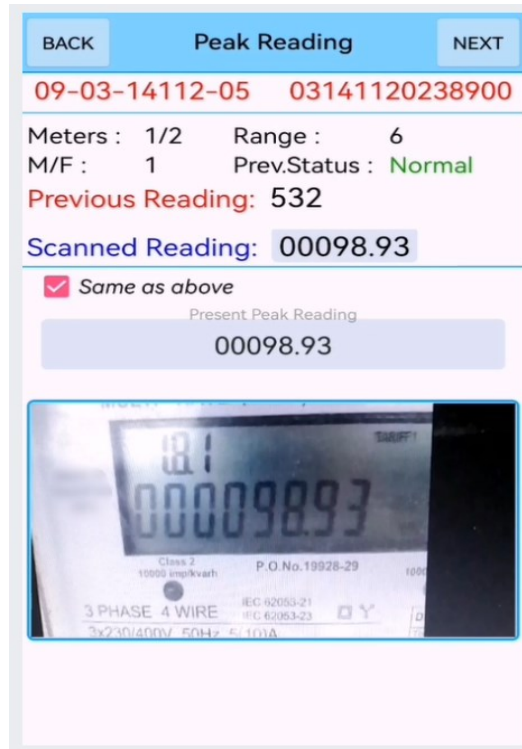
BACK Peak Reading NEXT

09-03-14112-05 03141120238900

Meters : 1/2 Range : 6
M/F : 1 Prev.Status : Normal
Previous Reading: 532

Scanned Reading: 00098.93

Same as above

Present Peak Reading
00098.93

18.1
TARIFF1
00009893
Class 2
10000 imp/kvarh
P.O.No.19928-29
3 PHASE 4 WIRE
IEC 62053-21
IEC 62053-23
3x230/400V 50Hz 5(10)A